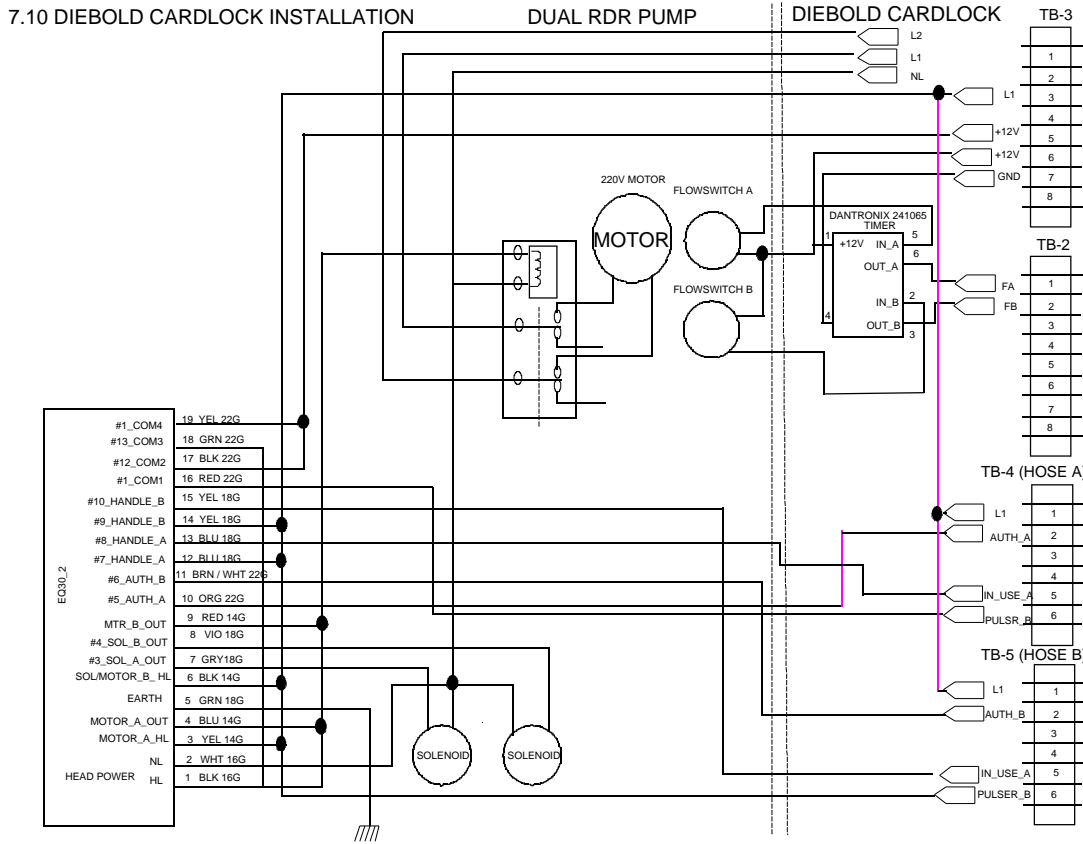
7.10 DIEBOLD CARDLOCK INSTALLATION

DUAL RDR PUMP

DIEBOLD CARDLOCK

TB-3

L2
L1
NL

L1
+12V
+12V
GND

1
2
3
4
5
6
7
8

220V MOTOR

MOTOR

FLOWSWITCH A

FLOWSWITCH B

DANTRONIX 241065 TIMER

+12V
IN_A
OUT_A
IN_B
OUT_B
1
5
6
2
4
3

TB-2

FA
FB

1
2
3
4
5
6
7
8

TB-4 (HOSE A)

L1
AUTH_A
IN_USE_A
PULSR_B

1
2
3
4
5
6

TB-5 (HOSE B)

L1
AUTH_B
IN_USE_A
PULSER_B

1
2
3
4
5
6

EQ30_2

#1_COM4
#13_COM3
#12_COM2
#1_COM1
#10_HANDLE_B
#9_HANDLE_B
#8_HANDLE_A
#7_HANDLE_A
#6_AUTH_B
#5_AUTH_A
MTR_B_OUT
#4_SOL_B_OUT
#3_SOL_A_OUT
SOL/MOTOR_B_HL
EARTH
MOTOR_A_OUT
MOTOR_A_HL
NL
HEAD POWER HL

19 YEL 22G
18 GRN 22G
17 BLK 22G
16 RED 22G
15 YEL 18G
14 YEL 18G
13 BLU 18G
12 BLU 18G
11 BRN / WHT 22G
10 ORG 22G
9 RED 14G
8 VIO 18G
7 GRY18G
6 BLK 14G
5 GRN 18G
4 BLU 14G
3 YEL 14G
2 WHT 16G
1 BLK 16G

SOLENOID
SOLENOID